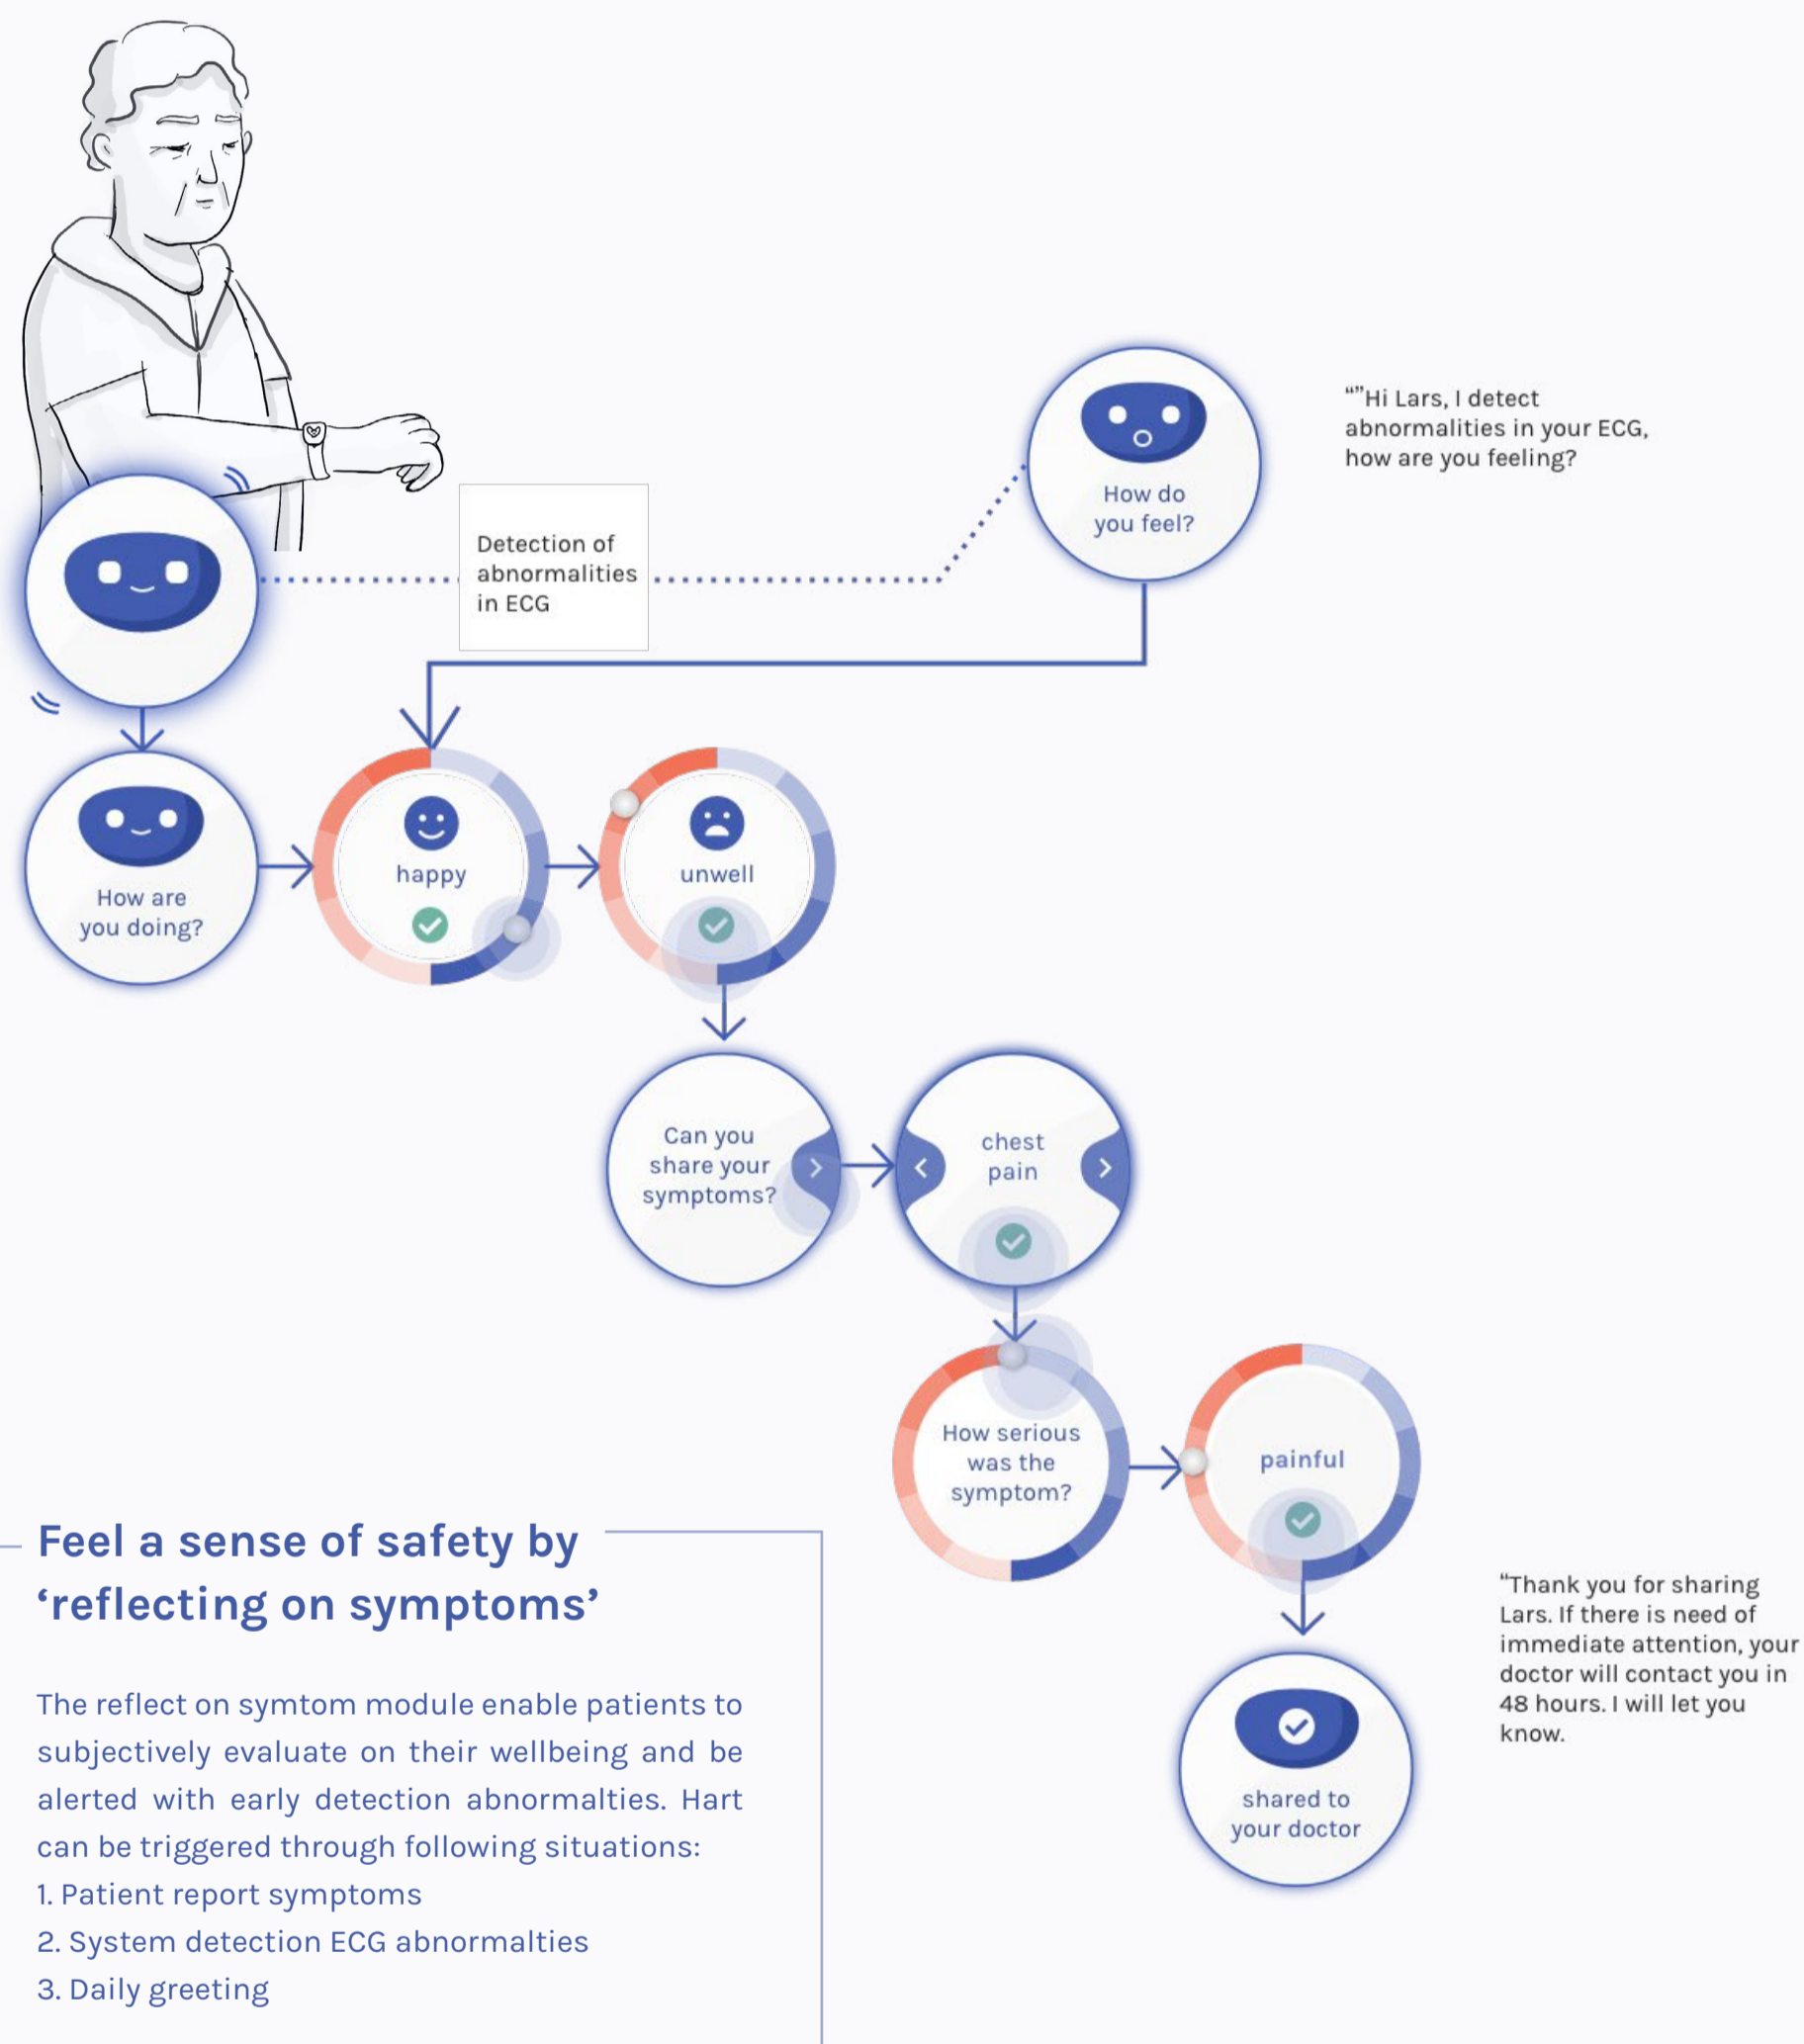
""Hi Lars, I detect abnormalities in your ECG, how are you feeling?

How do you feel?

Detection of abnormalities in ECG

How are you doing?

happy

unwell

Can you share your symptoms?

chest pain

How serious was the symptom?

painful

"Thank you for sharing Lars. If there is need of immediate attention, your doctor will contact you in 48 hours. I will let you know.

shared to your doctor

Feel a sense of safety by 'reflecting on symptoms'

The reflect on symtom module enable patients to subjectively evaluate on their wellbeing and be alerted with early detection abnormalties. Hart can be triggered through following situations:
1. Patient report symptoms
2. System detection ECG abnormalties
3. Daily greeting